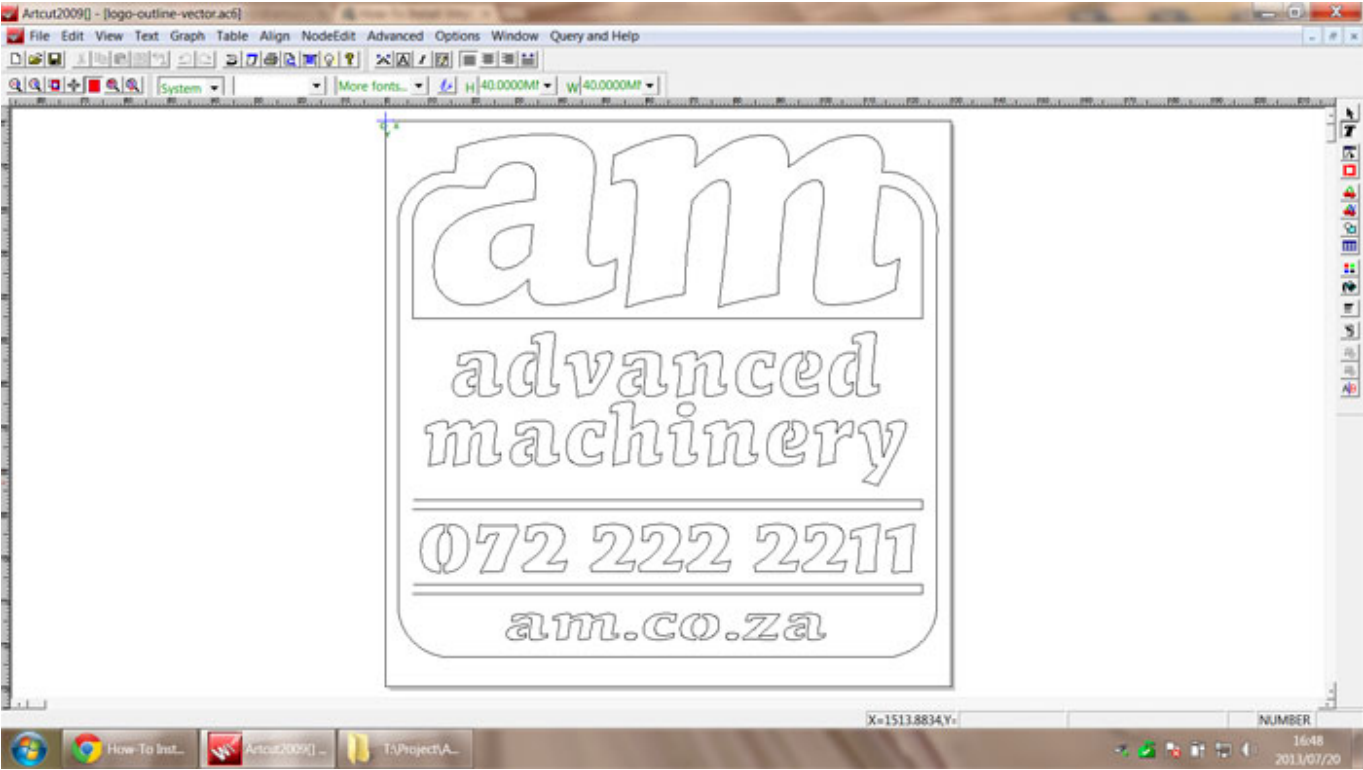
Artcut2009[] - [logo-outline-vector.ac6]

File Edit View Text Graph Table Align NodeEdit Advanced Options Window Query and Help

System

More fonts...

H 40.0000Mf

W 40.0000Mf

am

advanced machinery

072 222 2211

am.co.za

X=1513.8834,Y=

NUMBER

How-To Inst...

Artcut2009[] ...

T:\Project\A...

16:48
2013/07/20